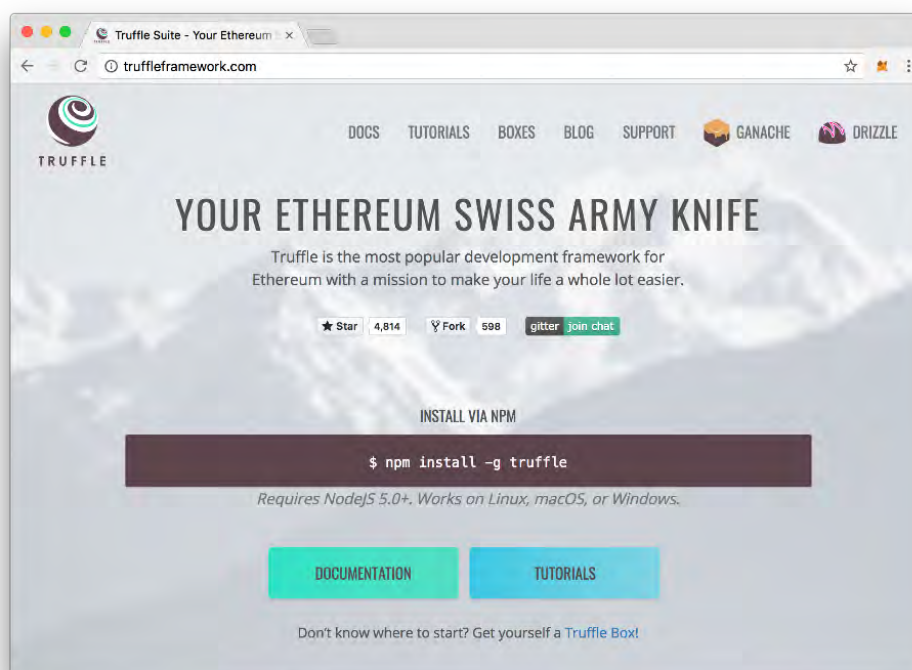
Truffle Suite - Your Ethereum ×

truffleframework.com

TRUFFLE

DOCS TUTORIALS BOXES BLOG SUPPORT GANACHE DRIZZLE

YOUR ETHEREUM SWISS ARMY KNIFE

Truffle is the most popular development framework for Ethereum with a mission to make your life a whole lot easier.

Star 4,814 Fork 598 gitter join chat

INSTALL VIA NPM

$ npm install -g truffle

Requires NodeJS 5.0+. Works on Linux, macOS, or Windows.

DOCUMENTATION

TUTORIALS

Don't know where to start? Get yourself a Truffle Box!